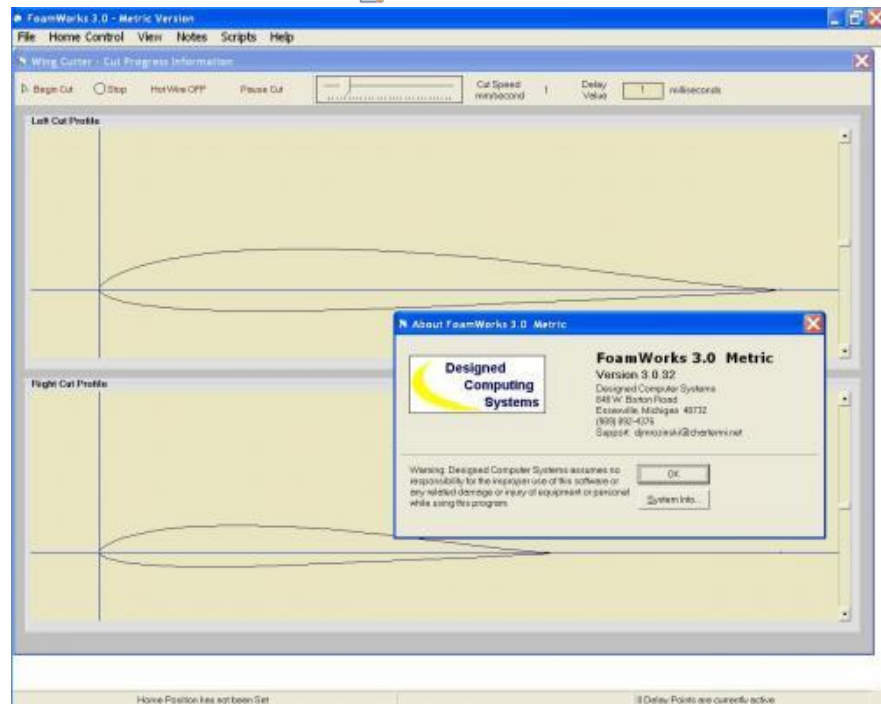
FoamWorks 3.0 - Metric Version

File Home Control View Notes Scripts Help

Wing Cutter - Cut Progress Information

Begin Cut Stop Hot Wire OFF Pause Cut Cut Speed mm/second 1 Delay Value 1 milliseconds

Left Cut Profile

Right Cut Profile

About FoamWorks 3.0 Metric

Designed Computing Systems

FoamWorks 3.0 Metric
Version 3.0.32
Designed Computer Systems
848 W. Barton Road
Essexville, Michigan 48732
(989) 892-4376
Support: djmroziewski@charter.net

Warning: Designed Computer Systems assumes no responsibility for the improper use of this software or any related damage or injury of equipment or personel while using this program.

OK

System Info...

Home Position has not been Set

0 Delay Points are currently active